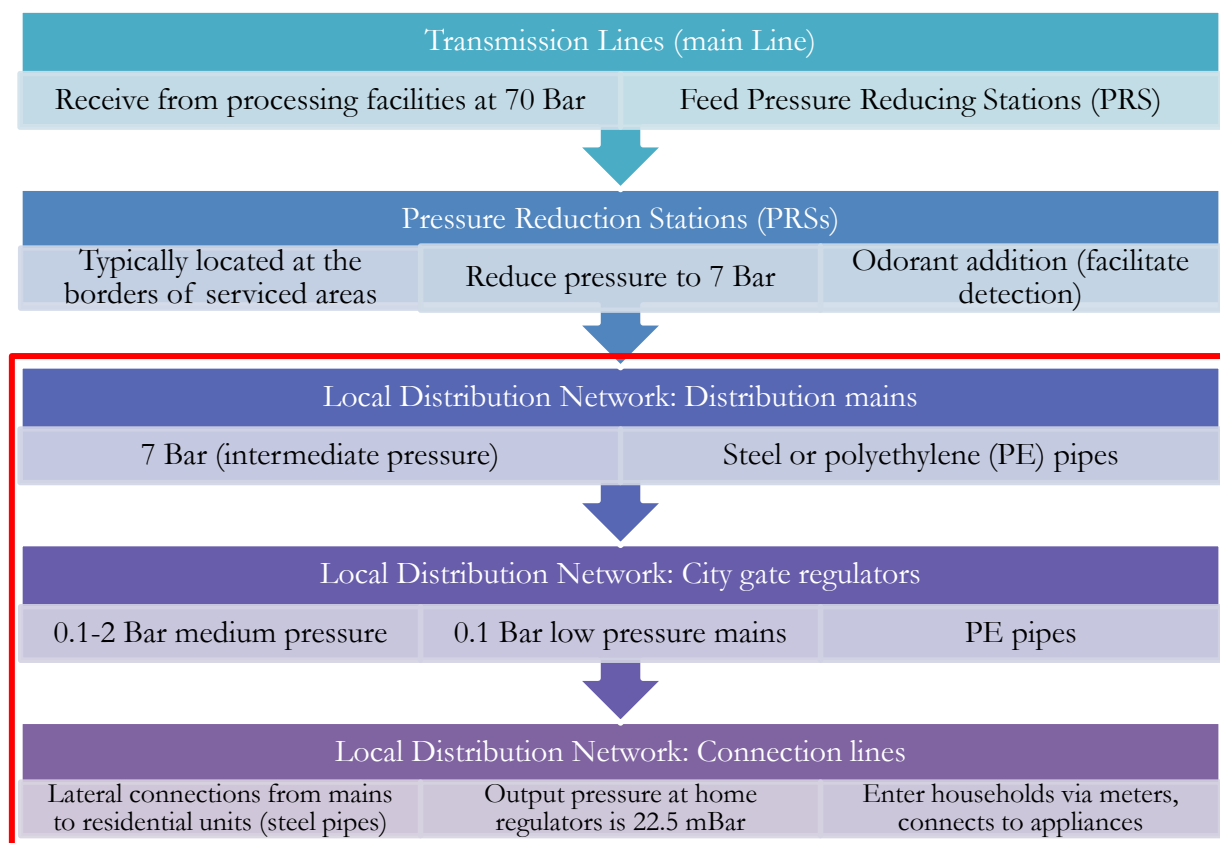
Transmission Lines (main Line)

Receive from processing facilities at 70 Bar

Feed Pressure Reducing Stations (PRS)

Pressure Reduction Stations (PRSs)

Typically located at the borders of serviced areas

Reduce pressure to 7 Bar

Odorant addition (facilitate detection)

Local Distribution Network: Distribution mains

7 Bar (intermediate pressure)

Steel or polyethylene (PE) pipes

Local Distribution Network: City gate regulators

0.1-2 Bar medium pressure

0.1 Bar low pressure mains

PE pipes

Local Distribution Network: Connection lines

Lateral connections from mains to residential units (steel pipes)

Output pressure at home regulators is 22.5 mBar

Enter households via meters, connects to appliances